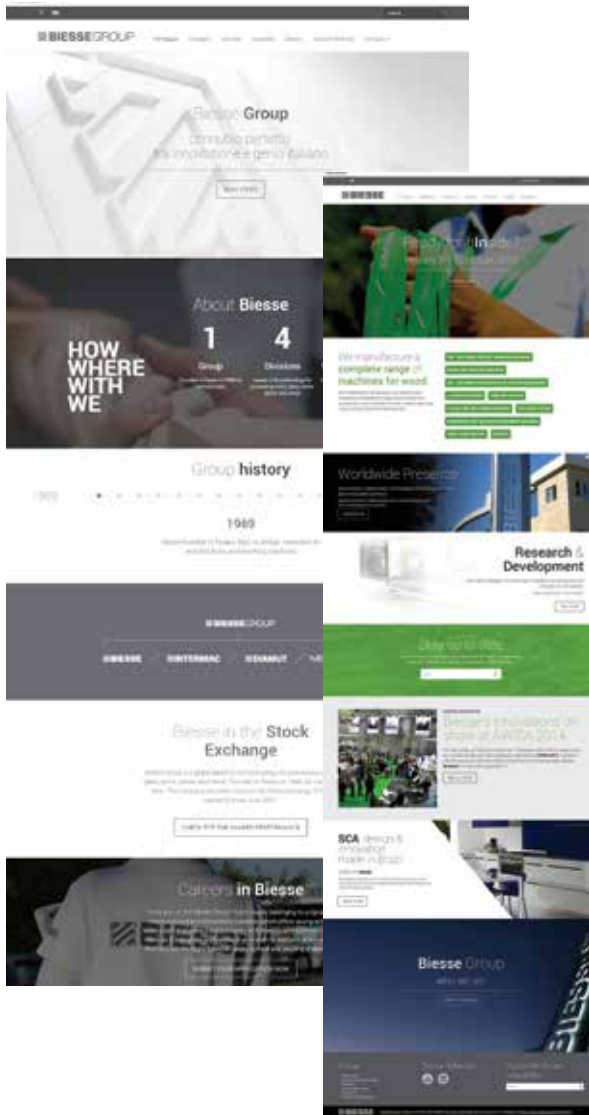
BIESSEGROUP

Biesse Group

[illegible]

About Biesse

HOW WHERE WITH WE

1 Group

4 Divisions

Group history

1969

1969

BIESSEGROUP

BIESSE INTERMAC DIAMUT

Biesse in the Stock Exchange

Careers in Biesse

BIESSE

Ready for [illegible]

We manufacture a complete range of machines for wood

Worldwide Presence

Research & Development

Stay up to date

Biesse's innovations on show at AWISA 2014

SCA design & innovation made in Brazil

Biesse Group